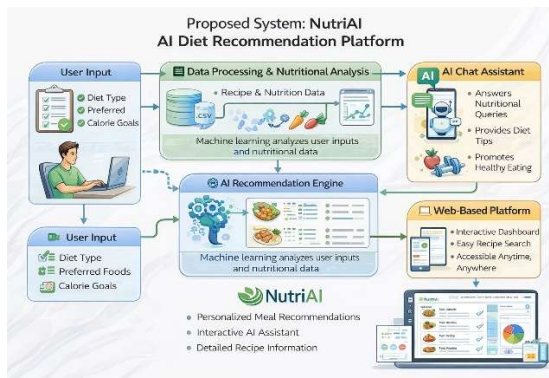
Proposed System: NutriAI
AI Diet Recommendation Platform

User Input
Diet Type
Preferred
Calorie Goals

Data Processing & Nutritional Analysis
Recipe & Nutrition Data
.CSV
Machine learning analyzes user inputs and nutritional data

AI
AI Chat Assistant
Answers Nutritional Queries
Provides Diet Tips
Promotes Healthy Eating

AI Recommendation Engine
Machine learning analyzes user inputs and nutritional data

User Input
Diet Type
Preferred Foods
Calorie Goals

Web-Based Platform
Interactive Dashboard
Easy Recipe Search
Accessible Anytime, Anywhere

NutriAI
Personalized Meal Recommendations
Interactive AI Assistant
Detailed Recipe Information